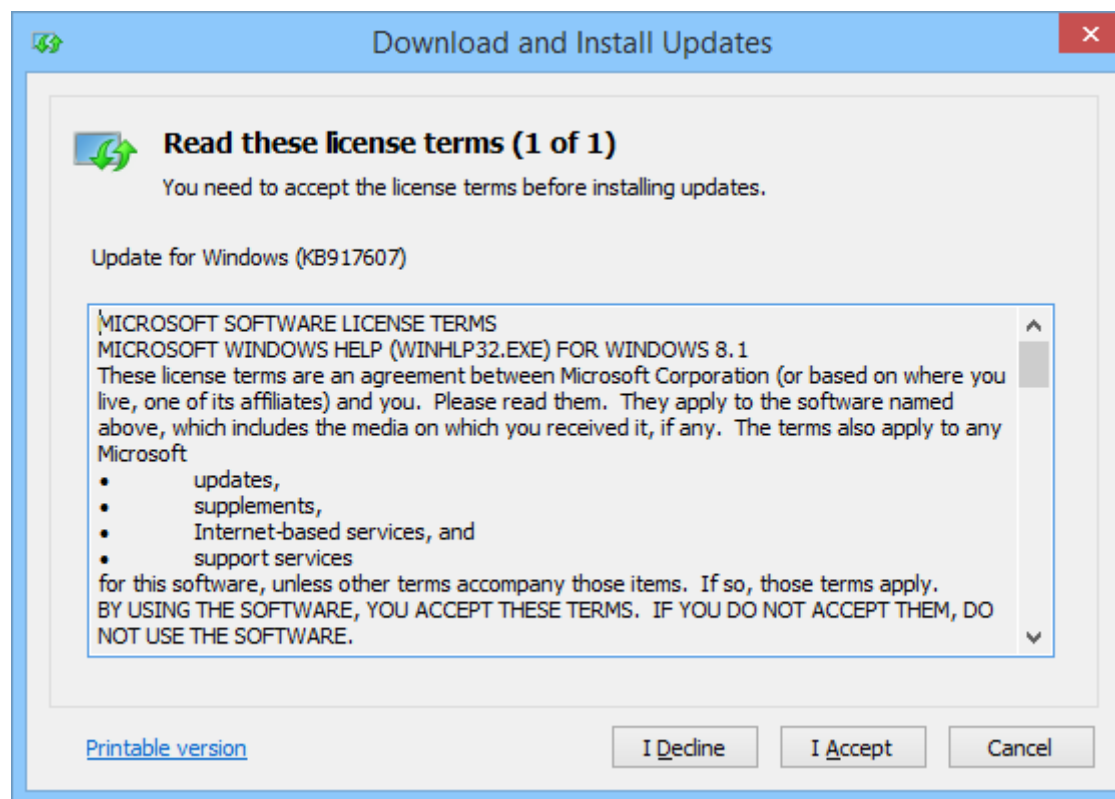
Download and Install Updates

Read these license terms (1 of 1)
You need to accept the license terms before installing updates.

Update for Windows (KB917607)

MICROSOFT SOFTWARE LICENSE TERMS
MICROSOFT WINDOWS HELP (WINHLP32.EXE) FOR WINDOWS 8.1
These license terms are an agreement between Microsoft Corporation (or based on where you live, one of its affiliates) and you. Please read them. They apply to the software named above, which includes the media on which you received it, if any. The terms also apply to any Microsoft
• updates,
• supplements,
• Internet-based services, and
• support services
for this software, unless other terms accompany those items. If so, those terms apply.
BY USING THE SOFTWARE, YOU ACCEPT THESE TERMS. IF YOU DO NOT ACCEPT THEM, DO NOT USE THE SOFTWARE.

Printable version

I Decline

I Accept

Cancel